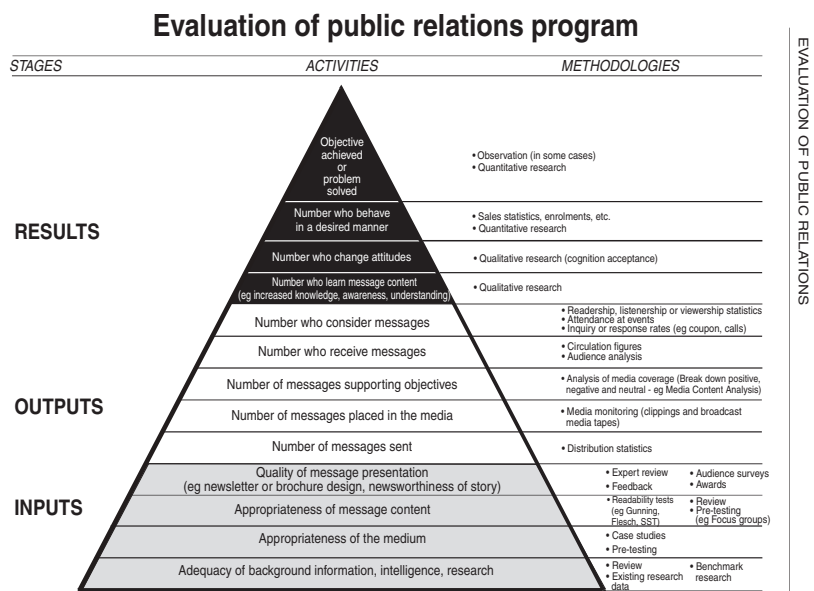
# Evaluation of public relations program

EVALUATION OF PUBLIC RELATIONS

STAGES | ACTIVITIES | METHODOLOGIES

RESULTS

OUTPUTS

INPUTS

Objective achieved or problem solved
• Observation (in some cases)
• Quantitative research

Number who behave in a desired manner
• Sales statistics, enrolments, etc.
• Quantitative research

Number who change attitudes
• Qualitative research (cognition acceptance)

Number who learn message content (eg increased knowledge, awareness, understanding)
• Qualitative research

Number who consider messages
• Readership, listenership or viewership statistics
• Attendance at events
• Inquiry or response rates (eg coupon, calls)

Number who receive messages
• Circulation figures
• Audience analysis

Number of messages supporting objectives
• Analysis of media coverage (Break down positive, negative and neutral - eg Media Content Analysis)

Number of messages placed in the media
• Media monitoring (clippings and broadcast media tapes)

Number of messages sent
• Distribution statistics

Quality of message presentation (eg newsletter or brochure design, newsworthiness of story)
• Expert review
• Feedback
• Audience surveys
• Awards

Appropriateness of message content
• Readability tests (eg Gunning, Flesch, SST)
• Review
• Pre-testing (eg Focus groups)

Appropriateness of the medium
• Case studies
• Pre-testing

Adequacy of background information, intelligence, research
• Review
• Existing research data
• Benchmark research